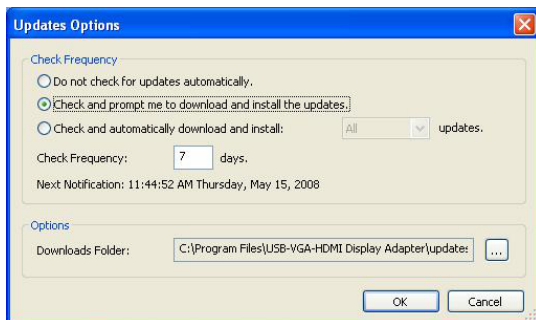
Updates Options

Check Frequency

Do not check for updates automatically.

Check and prompt me to download and install the updates.

Check and automatically download and install: All updates.

Check Frequency: 7 days.

Next Notification: 11:44:52 AM Thursday, May 15, 2008

Options

Downloads Folder: C:\Program Files\USB-VGA-HDMI Display Adapter\updates ...

OK Cancel